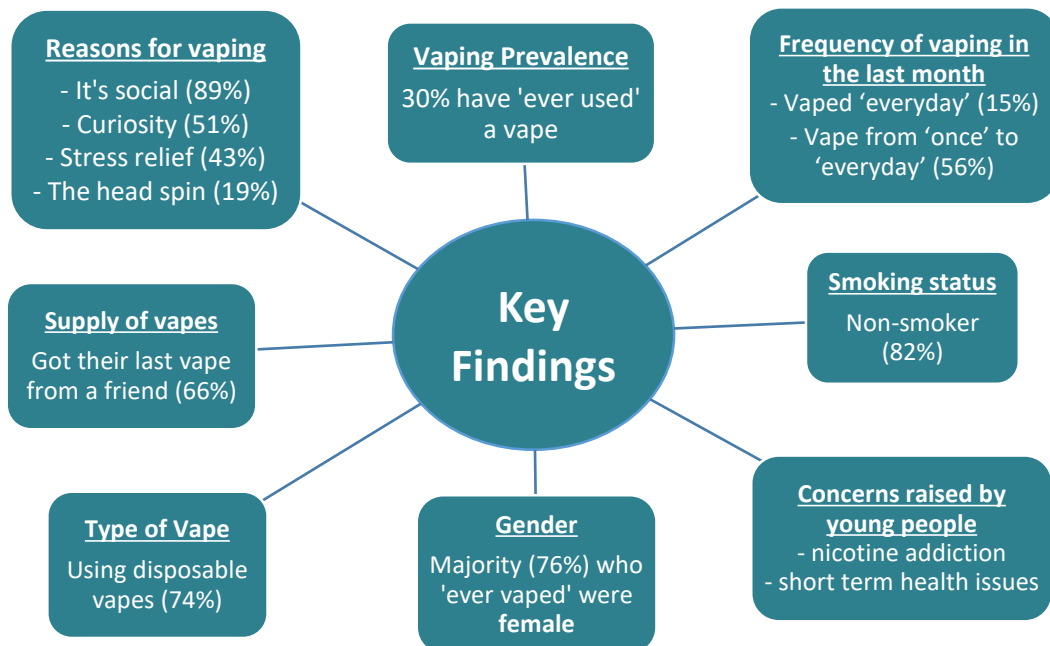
Reasons for vaping
- It's social (89%)
- Curiosity (51%)
- Stress relief (43%)
- The head spin (19%)

Vaping Prevalence
30% have 'ever used' a vape

Frequency of vaping in the last month
- Vaped ‘everyday’ (15%)
- Vape from ‘once’ to ‘everyday’ (56%)

Key Findings

Supply of vapes
Got their last vape from a friend (66%)

Smoking status
Non-smoker (82%)

Type of Vape
Using disposable vapes (74%)

Gender
Majority (76%) who 'ever vaped' were **female**

Concerns raised by young people
- nicotine addiction
- short term health issues